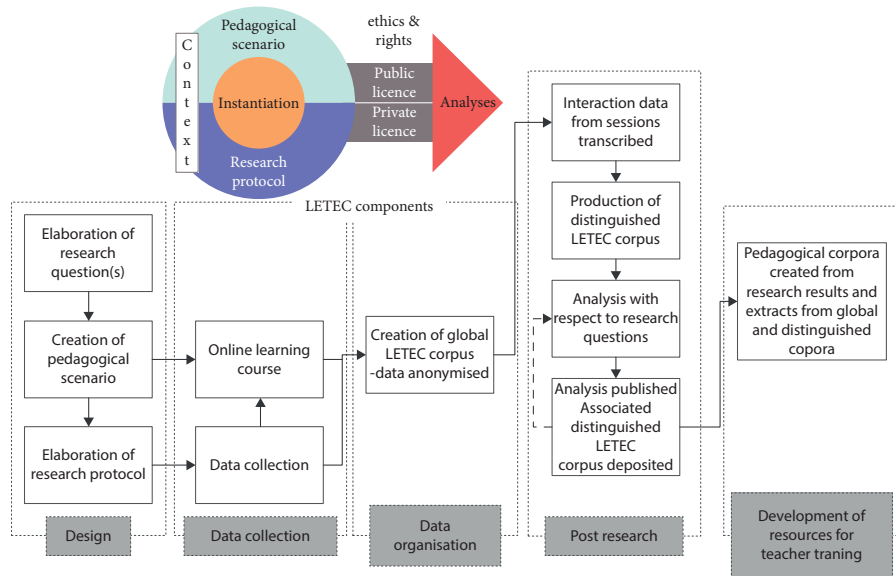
Context

Pedagogical scenario

Instantiation

Research protocol

ethics & rights

Public licence

Private licence

Analyses

LETEC components

Elaboration of research question(s)

Creation of pedagogical scenario

Elaboration of research protocol

Design

Online learning course

Data collection

Data collection

Creation of global LETEC corpus -data anonymised

Data organisation

Interaction data from sessions transcribed

Production of distinguished LETEC corpus

Analysis with respect to research questions

Analysis published Associated distinguished LETEC corpus deposited

Post research

Pedagogical corpora created from research results and extracts from global and distinguished copora

Development of resources for teacher traning